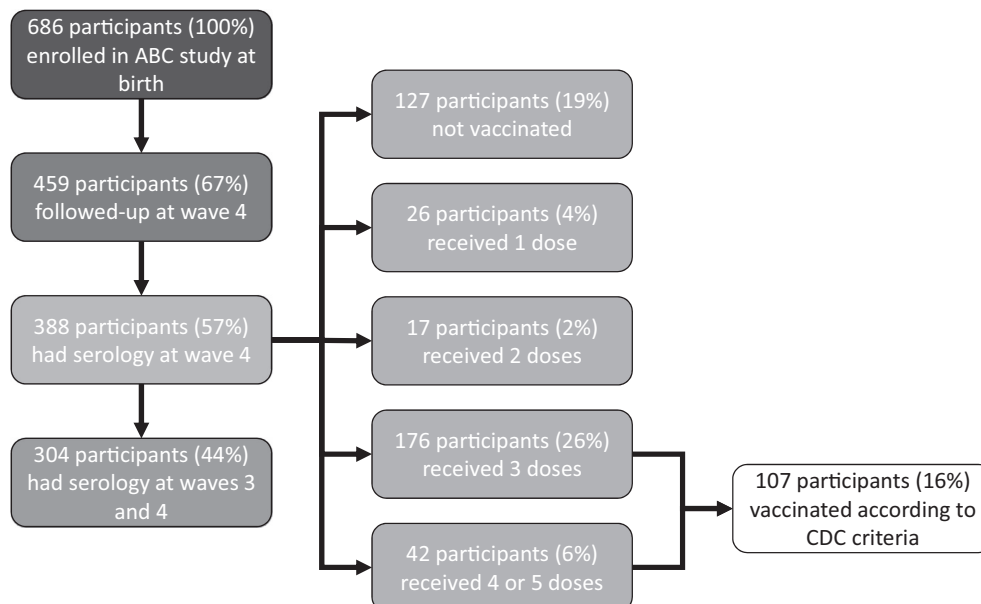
686 participants (100%) enrolled in ABC study at birth

459 participants (67%) followed-up at wave 4

388 participants (57%) had serology at wave 4

304 participants (44%) had serology at waves 3 and 4

127 participants (19%) not vaccinated

26 participants (4%) received 1 dose

17 participants (2%) received 2 doses

176 participants (26%) received 3 doses

42 participants (6%) received 4 or 5 doses

107 participants (16%) vaccinated according to CDC criteria